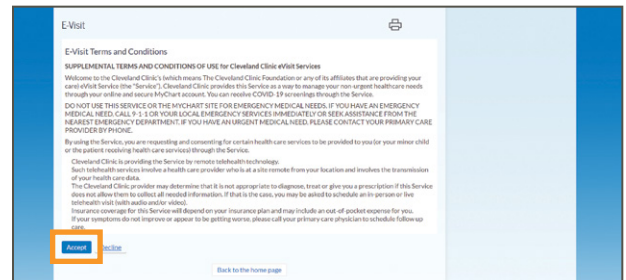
E-Visit

E-Visit Terms and Conditions

SUPPLEMENTAL TERMS AND CONDITIONS OF USE for Cleveland Clinic eVisit Services

Welcome to the Cleveland Clinic's (which means The Cleveland Clinic Foundation or any of its affiliates that are providing your care) eVisit Service (the "Service"). Cleveland Clinic provides this Service as a way to manage your non-urgent healthcare needs through your online and secure MyChart account. You can receive COVID-19 screenings through the Service.

DO NOT USE THIS SERVICE OR THE MYCHART SITE FOR EMERGENCY MEDICAL NEEDS. IF YOU HAVE AN EMERGENCY MEDICAL NEED, CALL 9-1-1 OR YOUR LOCAL EMERGENCY SERVICES IMMEDIATELY OR SEEK ASSISTANCE FROM THE NEAREST EMERGENCY DEPARTMENT. IF YOU HAVE AN URGENT MEDICAL NEED, PLEASE CONTACT YOUR PRIMARY CARE PROVIDER BY PHONE.

By using the Service, you are requesting and consenting for certain health care services to be provided to you (or your minor child or the patient receiving health care services) through the Service.

Cleveland Clinic is providing the Service by remote telehealth technology.
Such telehealth services involve a health care provider who is at a site remote from your location and involves the transmission of your health care data.
The Cleveland Clinic provider may determine that it is not appropriate to diagnose, treat or give you a prescription if this Service does not allow them to collect all needed information. If that is the case, you may be asked to schedule an in-person or live telehealth visit (with audio and/or video).
Insurance coverage for this Service will depend on your insurance plan and may include an out-of-pocket expense for you.
If your symptoms do not improve or appear to be getting worse, please call your primary care physician to schedule follow-up care.

Accept Decline

Back to the home page